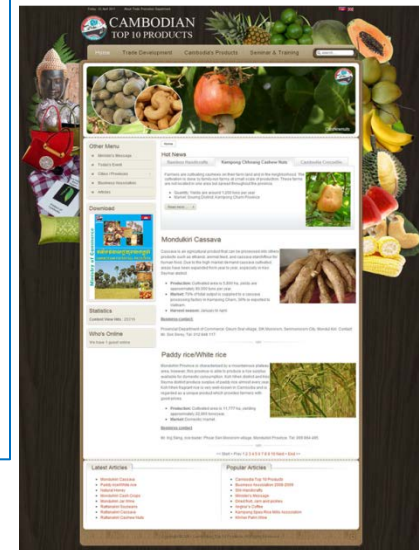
CAMBODIAN
TOP 10 PRODUCTS

Home
Trade Development
Cambodia's Products
Seminar & Training

Other Menu

Download

Statistics

Who's Online

Hot News

Mondulkiri Cassava

Paddy rice/White rice

Latest Articles

Popular Articles